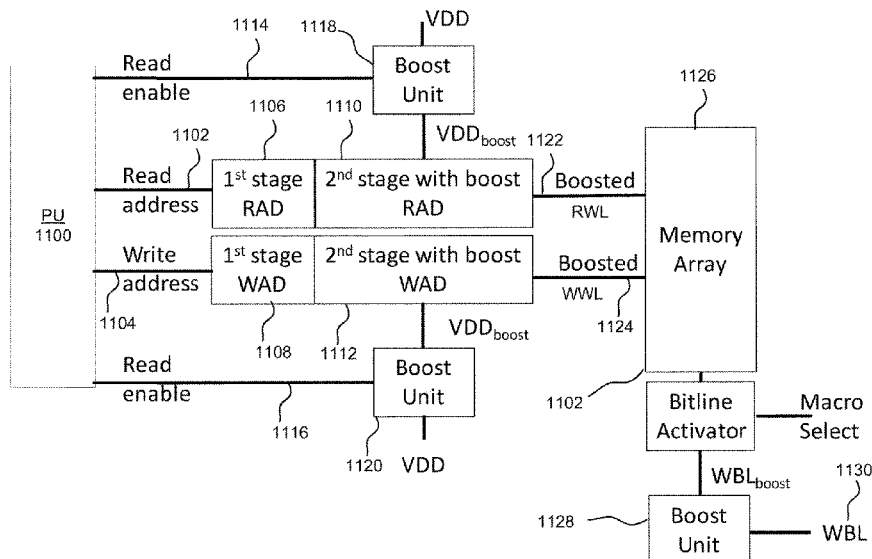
1114
1118
VDD
Read enable
Boost Unit
1126
1106
1110
1102
VDD$_{boost}$
1122
Read address
1$^{st}$ stage RAD
2$^{nd}$ stage with boost RAD
Boosted RWL
PU
1100
Memory Array
Write address
1$^{st}$ stage WAD
2$^{nd}$ stage with boost WAD
Boosted WWL
1104
1124
1108
1112
VDD$_{boost}$
Read enable
Boost Unit
1102
Bitline Activator
Macro Select
1116
1120
VDD
WBL$_{boost}$
1130
1128
Boost Unit
WBL